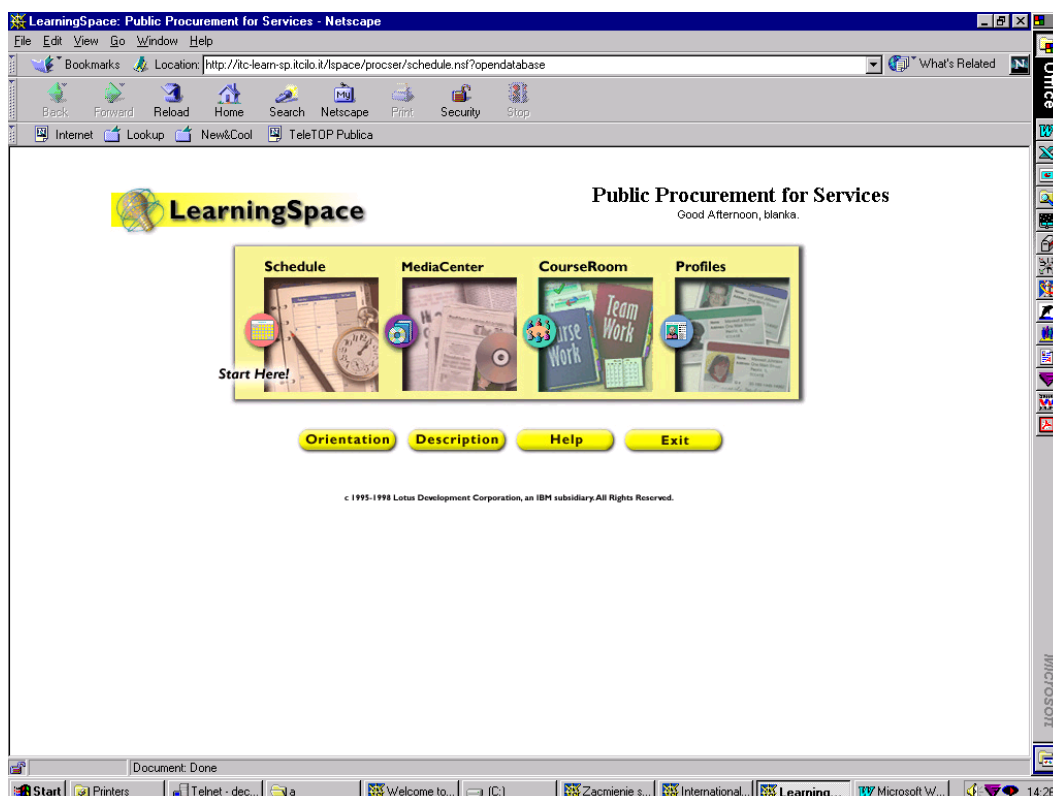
LearningSpace: Public Procurement for Services - Netscape

File Edit View Go Window Help

Bookmarks Location: http://itc-learn-sp.itcilo.it/lspace/procser/schedule.nsf?opendatabase What's Related

Back Forward Reload Home Search Netscape Print Security Stop

Internet Lookup New&Cool TeleTOP Publica

Office

LearningSpace

Public Procurement for Services
Good Afternoon, blanka.

Schedule MediaCenter CourseRoom Profiles

Start Here!

Team Work

Course Work

Orientation Description Help Exit

c 1995-1998 Lotus Development Corporation, an IBM subsidiary. All Rights Reserved.

Microsoft

Document: Done

Start Printers Telnet - dec... a Welcome to... (C:) Zacmienie s... International... Learning... Microsoft W... 14:2